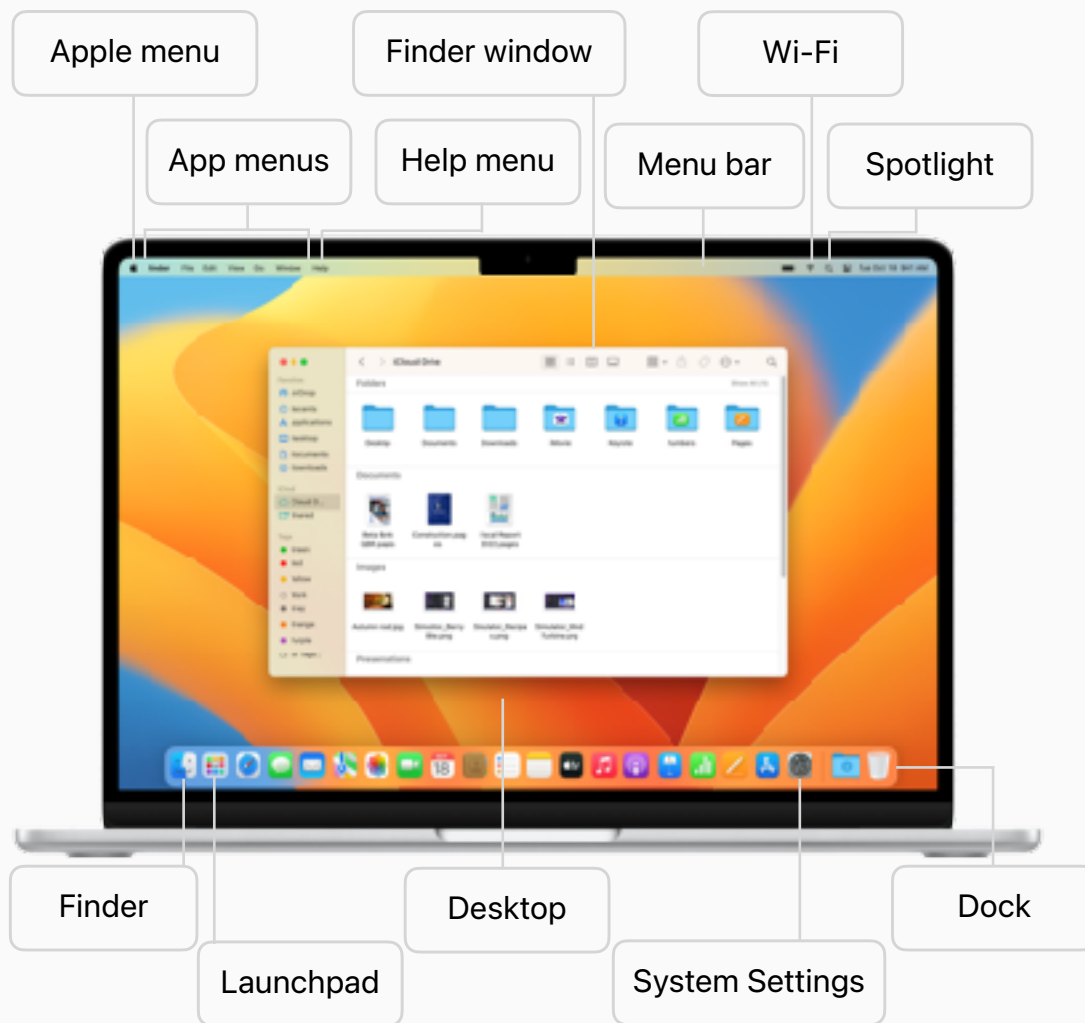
Apple menu
Finder window
Wi-Fi
App menus
Help menu
Menu bar
Spotlight

Finder File Edit View Go Window Help

iCloud Drive
Folders
Desktop Documents Downloads Keynote Numbers Pages
Documents
Images
Presentations

Finder
Launchpad
Desktop
System Settings
Dock